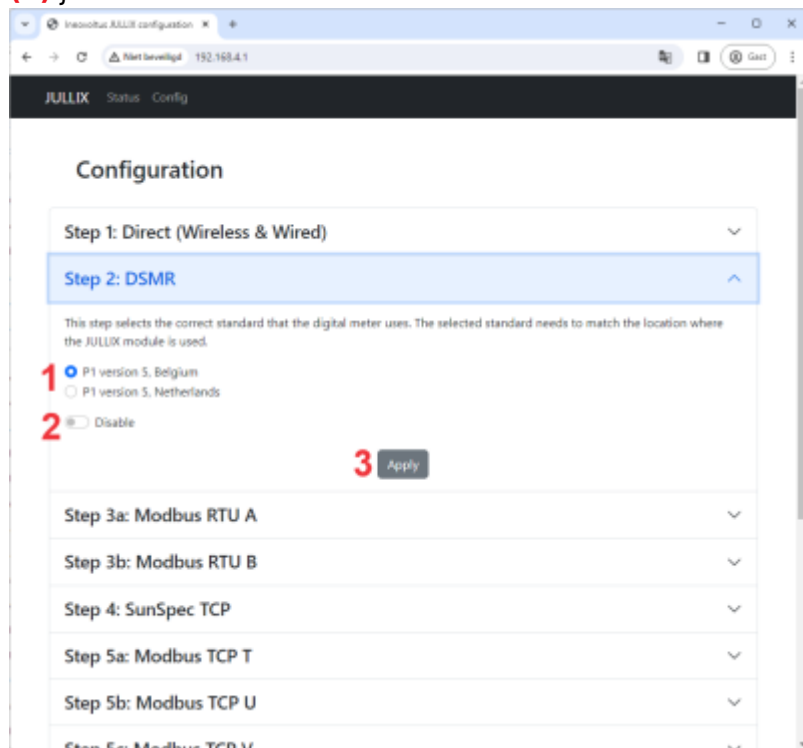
Inexoltus JULLIX configuration ×
+
Niet beveiligd 192.168.4.1
Gast

JULLIX Status Config

Configuration

Step 1: Direct (Wireless & Wired)

Step 2: DSMR

This step selects the correct standard that the digital meter uses. The selected standard needs to match the location where the JULLIX module is used.

1 P1 version 5, Belgium
P1 version 5, Netherlands

2 Disable

3 Apply

Step 3a: Modbus RTU A

Step 3b: Modbus RTU B

Step 4: SunSpec TCP

Step 5a: Modbus TCP T

Step 5b: Modbus TCP U

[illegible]